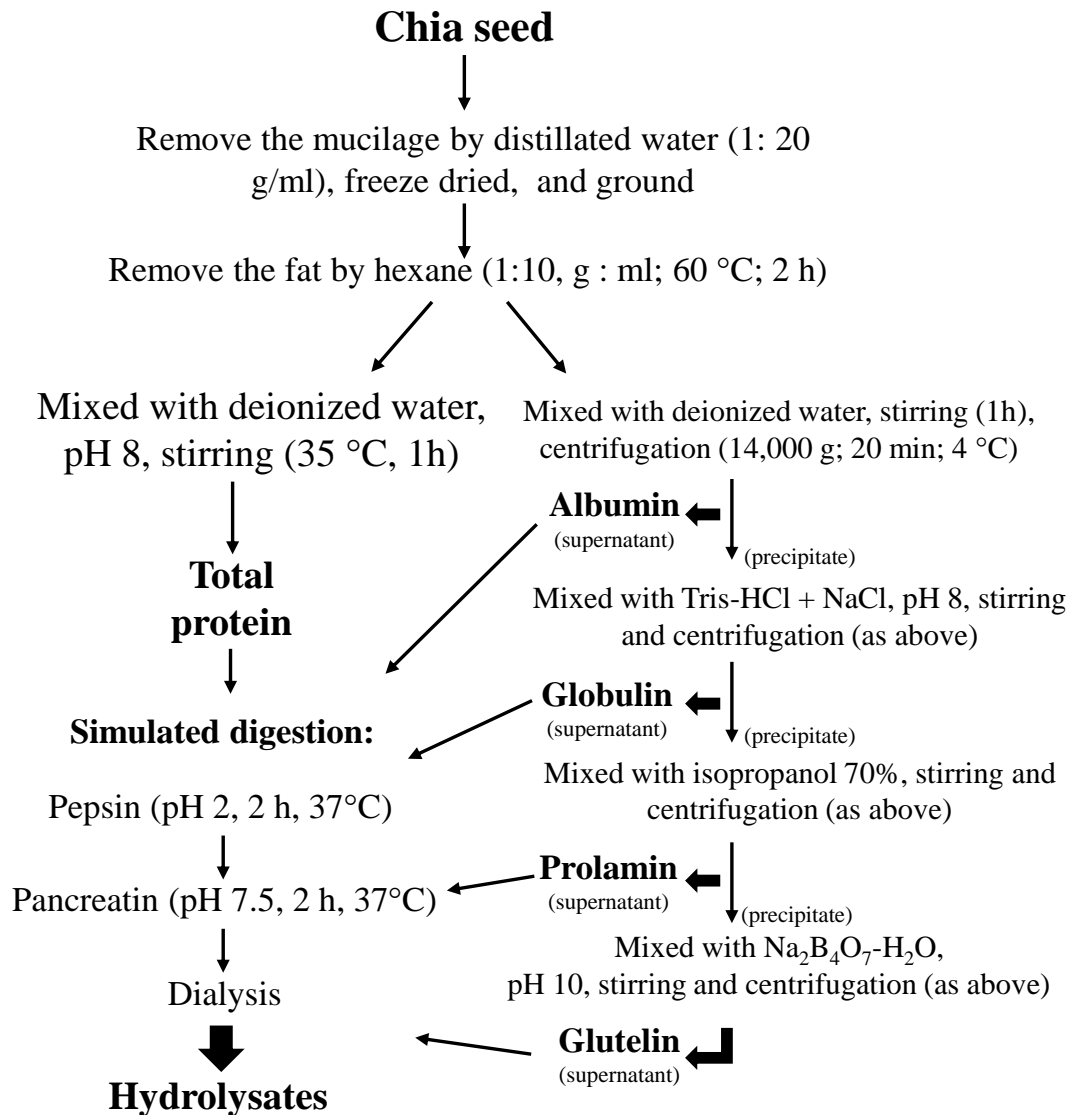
Chia seed

Remove the mucilage by distillated water (1: 20 g/ml), freeze dried, and ground

Remove the fat by hexane (1:10, g : ml; 60 °C; 2 h)

Mixed with deionized water, pH 8, stirring (35 °C, 1h)

Total protein

Simulated digestion:

Pepsin (pH 2, 2 h, 37°C)

Pancreatin (pH 7.5, 2 h, 37°C)

Dialysis

Hydrolysates

Mixed with deionized water, stirring (1h), centrifugation (14,000 g; 20 min; 4 °C)

Albumin (supernatant)

(precipitate)

Mixed with Tris-HCl + NaCl, pH 8, stirring and centrifugation (as above)

Globulin (supernatant)

(precipitate)

Mixed with isopropanol 70%, stirring and centrifugation (as above)

Prolamin (supernatant)

(precipitate)

Mixed with $Na_2B_4O_7$-$H_2O$, pH 10, stirring and centrifugation (as above)

Glutelin (supernatant)